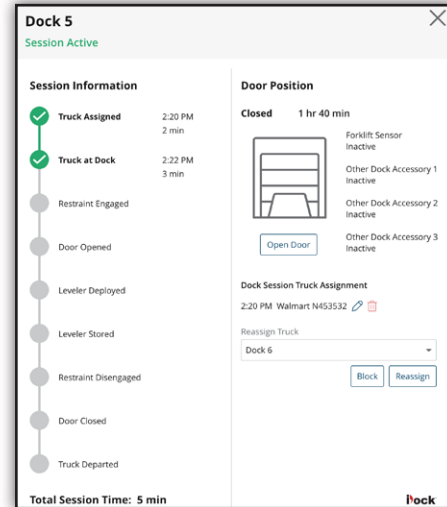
Dock 5
Session Active

Session Information

Truck Assigned 2:20 PM 2 min

Truck at Dock 2:22 PM 3 min

Restraint Engaged

Door Opened

Leveler Deployed

Leveler Stored

Restraint Disengaged

Door Closed

Truck Departed

Total Session Time: 5 min

Door Position

Closed 1 hr 40 min

Forklift Sensor
Inactive

Other Dock Accessory 1
Inactive

Other Dock Accessory 2
Inactive

Other Dock Accessory 3
Inactive

Open Door

Dock Session Truck Assignment

2:20 PM Walmart N453532

Reassign Truck

Dock 6

Block Reassign

Dock